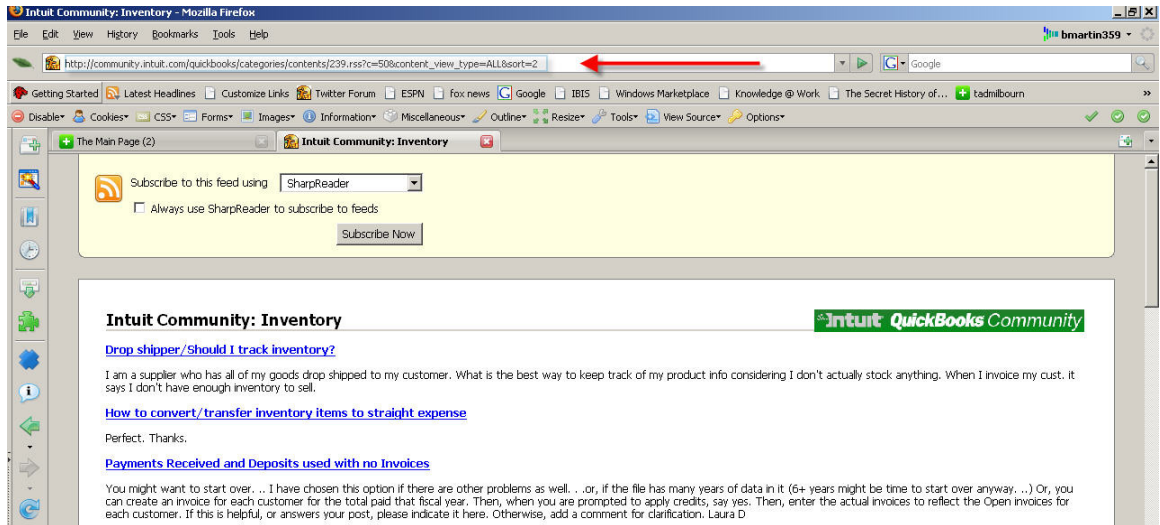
Intuit Community: Inventory - Mozilla Firefox

File Edit View History Bookmarks Tools Help

bmartin359

http://community.intuit.com/quickbooks/categories/contents/239.rss?c=50&content_view_type=ALL&sort=2

Google

Getting Started Latest Headlines Customize Links Twitter Forum ESPN fox news Google IBIS Windows Marketplace Knowledge @ Work The Secret History of... tadmilbourn

Disable Cookies CSS Forms Images Information Miscellaneous Outline Resize Tools View Source Options

The Main Page (2) Intuit Community: Inventory

Subscribe to this feed using SharpReader

Always use SharpReader to subscribe to feeds

Subscribe Now

Intuit Community: Inventory

Intuit QuickBooks Community

Drop shipper/Should I track inventory?

I am a supplier who has all of my goods drop shipped to my customer. What is the best way to keep track of my product info considering I don't actually stock anything. When I invoice my cust. it says I don't have enough inventory to sell.

How to convert/transfer inventory items to straight expense

Perfect. Thanks.

Payments Received and Deposits used with no Invoices

You might want to start over. .. I have chosen this option if there are other problems as well. . .or, if the file has many years of data in it (6+ years might be time to start over anyway. ..) Or, you can create an invoice for each customer for the total paid that fiscal year. Then, when you are prompted to apply credits, say yes. Then, enter the actual invoices to reflect the Open invoices for each customer. If this is helpful, or answers your post, please indicate it here. Otherwise, add a comment for clarification. Laura D